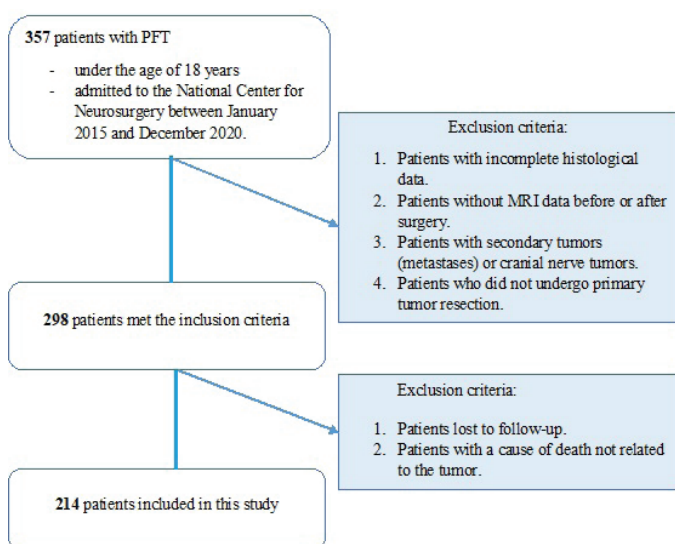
**357** patients with PFT

- under the age of 18 years
- admitted to the National Center for Neurosurgery between January 2015 and December 2020.

Exclusion criteria:

1. Patients with incomplete histological data.
2. Patients without MRI data before or after surgery.
3. Patients with secondary tumors (metastases) or cranial nerve tumors.
4. Patients who did not undergo primary tumor resection.

**298** patients met the inclusion criteria

Exclusion criteria:

1. Patients lost to follow-up.
2. Patients with a cause of death not related to the tumor.

**214** patients included in this study